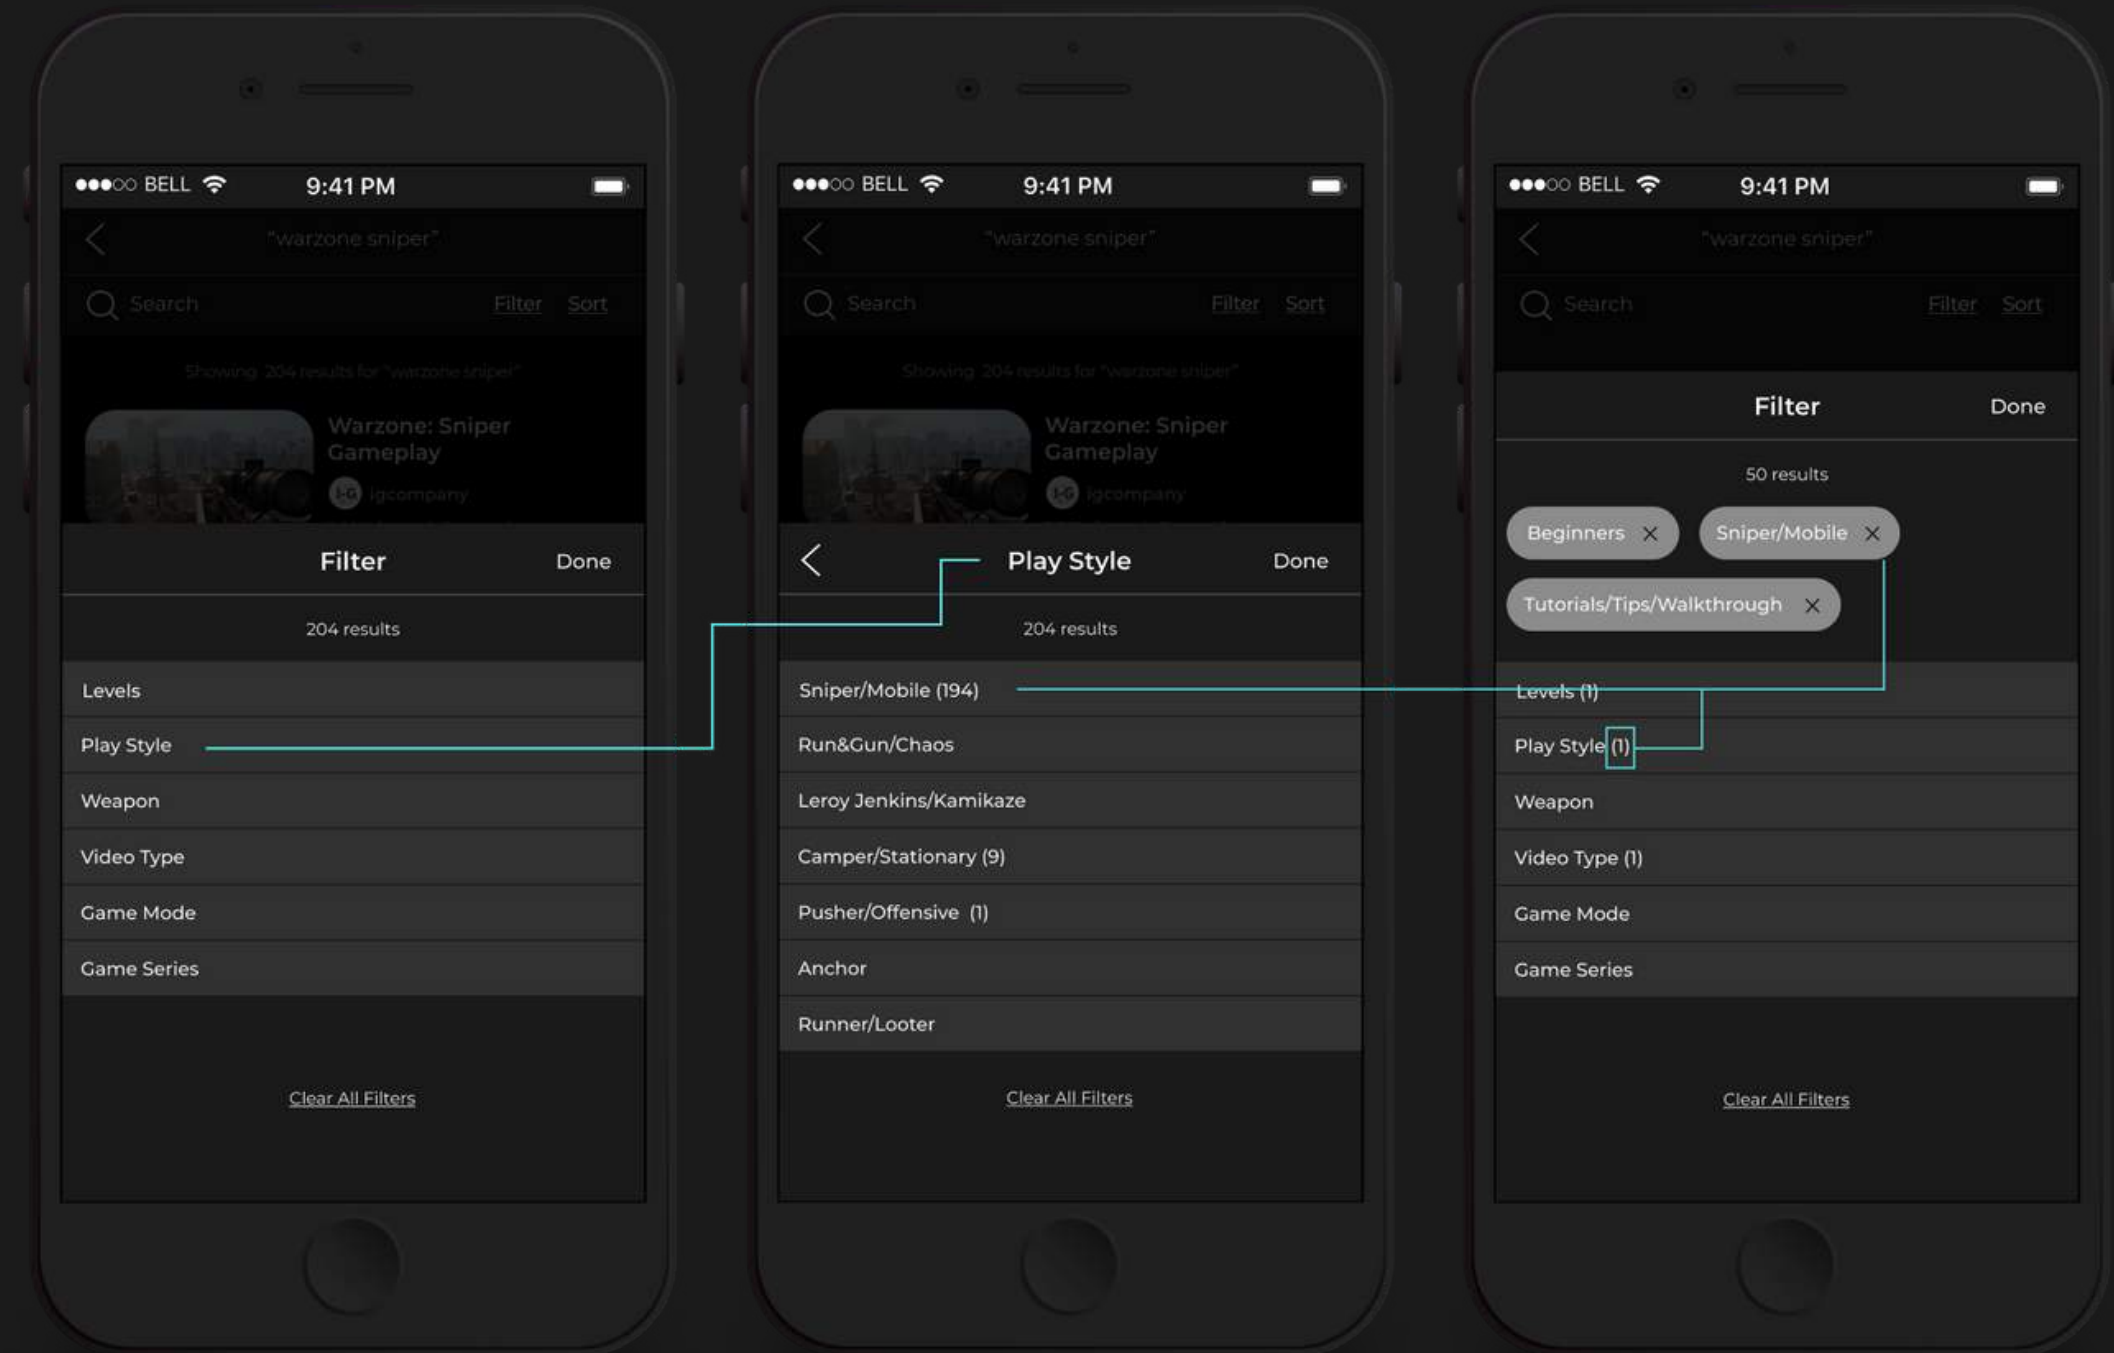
●●●○○ BELL 9:41 PM

"warzone sniper"

Search Filter Sort

Showing 204 results for "warzone sniper"

Warzone: Sniper Gameplay

igcompany

Filter Done

204 results

Levels

Play Style

Weapon

Video Type

Game Mode

Game Series

Clear All Filters

●●●○○ BELL 9:41 PM

"warzone sniper"

Search Filter Sort

Showing 204 results for "warzone sniper"

Warzone: Sniper Gameplay

igcompany

Play Style Done

204 results

Sniper/Mobile (194)

Run&Gun/Chaos

Leroy Jenkins/Kamikaze

Camper/Stationary (9)

Pusher/Offensive (1)

Anchor

Runner/Looter

Clear All Filters

●●●○○ BELL 9:41 PM

"warzone sniper"

Search Filter Sort

Filter Done

50 results

Beginners ✕ Sniper/Mobile ✕

Tutorials/Tips/Walkthrough ✕

Levels (1)

Play Style (1)

Weapon

Video Type (1)

Game Mode

Game Series

Clear All Filters